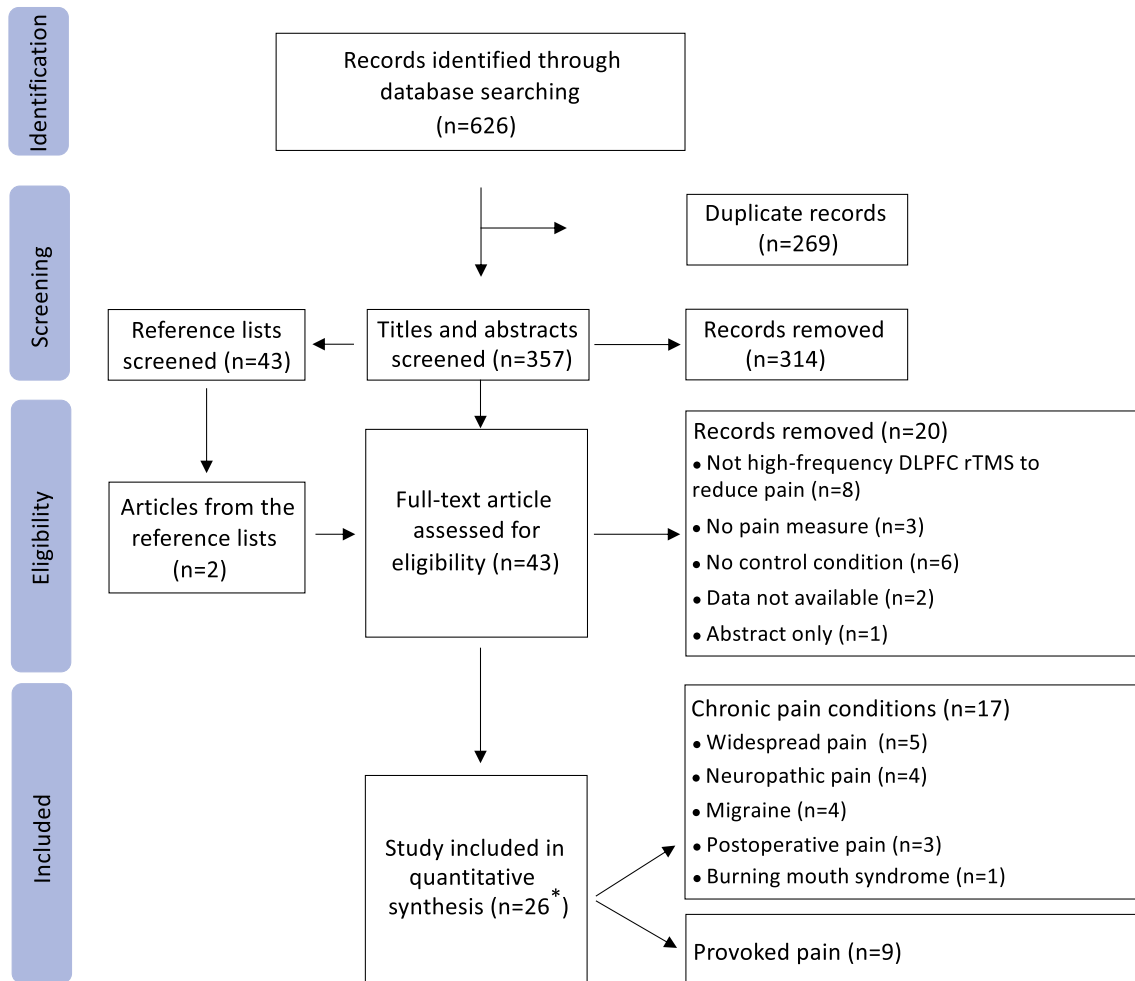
Identification

Records identified through database searching (n=626)

Screening

Duplicate records (n=269)

Reference lists screened (n=43)

Titles and abstracts screened (n=357)

Records removed (n=314)

Eligibility

Articles from the reference lists (n=2)

Full-text article assessed for eligibility (n=43)

Records removed (n=20)
• Not high-frequency DLPFC rTMS to reduce pain (n=8)
• No pain measure (n=3)
• No control condition (n=6)
• Data not available (n=2)
• Abstract only (n=1)

Included

Study included in quantitative synthesis (n=26$^*$)

Chronic pain conditions (n=17)
• Widespread pain (n=5)
• Neuropathic pain (n=4)
• Migraine (n=4)
• Postoperative pain (n=3)
• Burning mouth syndrome (n=1)

Provoked pain (n=9)